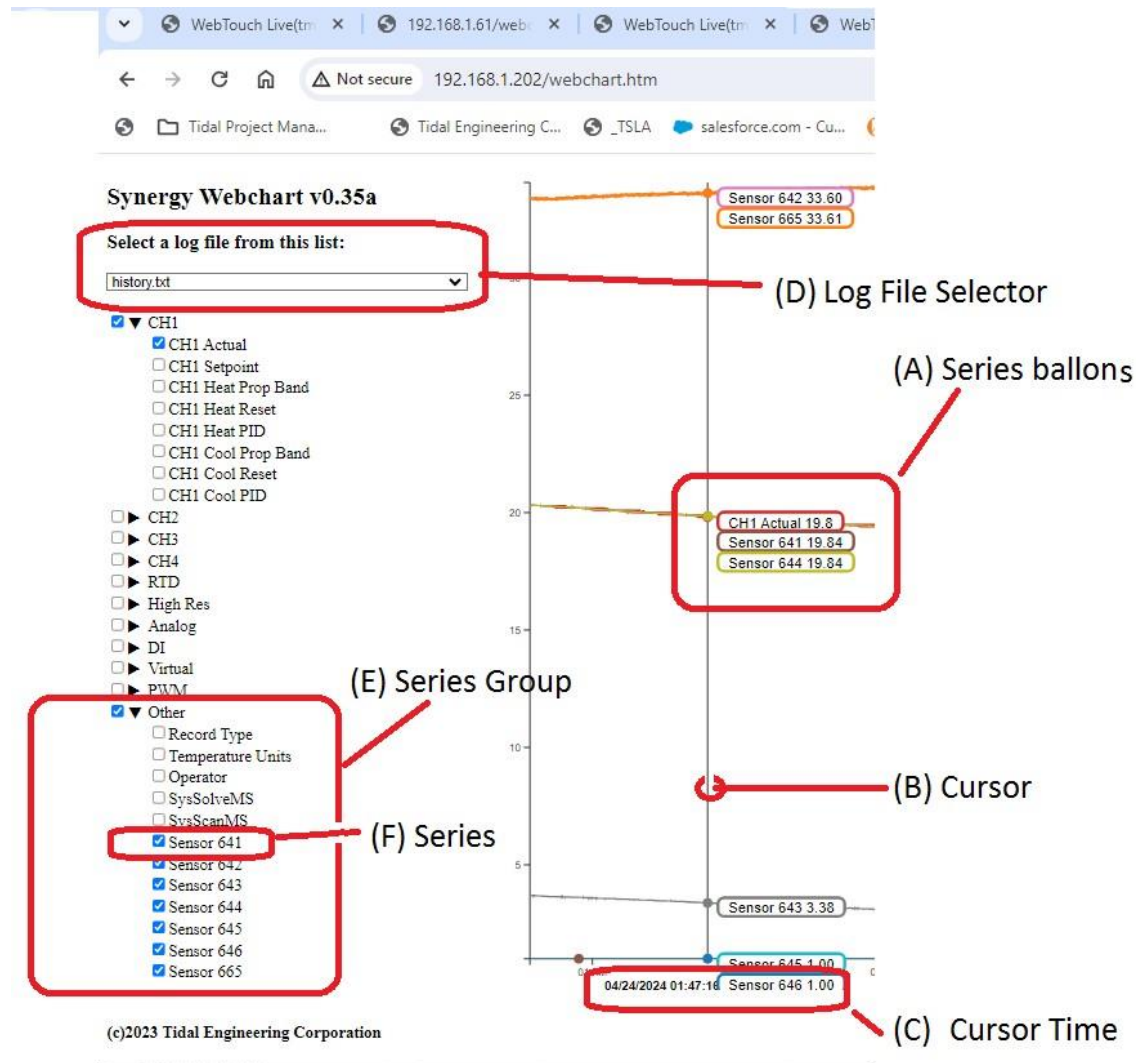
WebTouch Live(tm ×
192.168.1.61/web ×
WebTouch Live(tm ×
WebT

Not secure 192.168.1.202/webchart.htm

Tidal Project Mana...
Tidal Engineering C...
_TSLA
salesforce.com - Cu...

Synergy Webchart v0.35a

Select a log file from this list:

history.txt

(D) Log File Selector

▼ CH1
CH1 Actual
CH1 Setpoint
CH1 Heat Prop Band
CH1 Heat Reset
CH1 Heat PID
CH1 Cool Prop Band
CH1 Cool Reset
CH1 Cool PID
▶ CH2
▶ CH3
▶ CH4
▶ RTD
▶ High Res
▶ Analog
▶ DI
▶ Virtual
▶ PWM
▼ Other
Record Type
Temperature Units
Operator
SysSolveMS
SysScanMS
Sensor 641
Sensor 642
Sensor 643
Sensor 644
Sensor 645
Sensor 646
Sensor 665

(E) Series Group

(F) Series

Sensor 642 33.60
Sensor 665 33.61

(A) Series ballons

25
20
15
10
5

CH1 Actual 19.8
Sensor 641 19.84
Sensor 644 19.84

(B) Cursor

Sensor 643 3.38

Sensor 645 1.00
04/24/2024 01:47:16 Sensor 646 1.00

(c)2023 Tidal Engineering Corporation

(C) Cursor Time